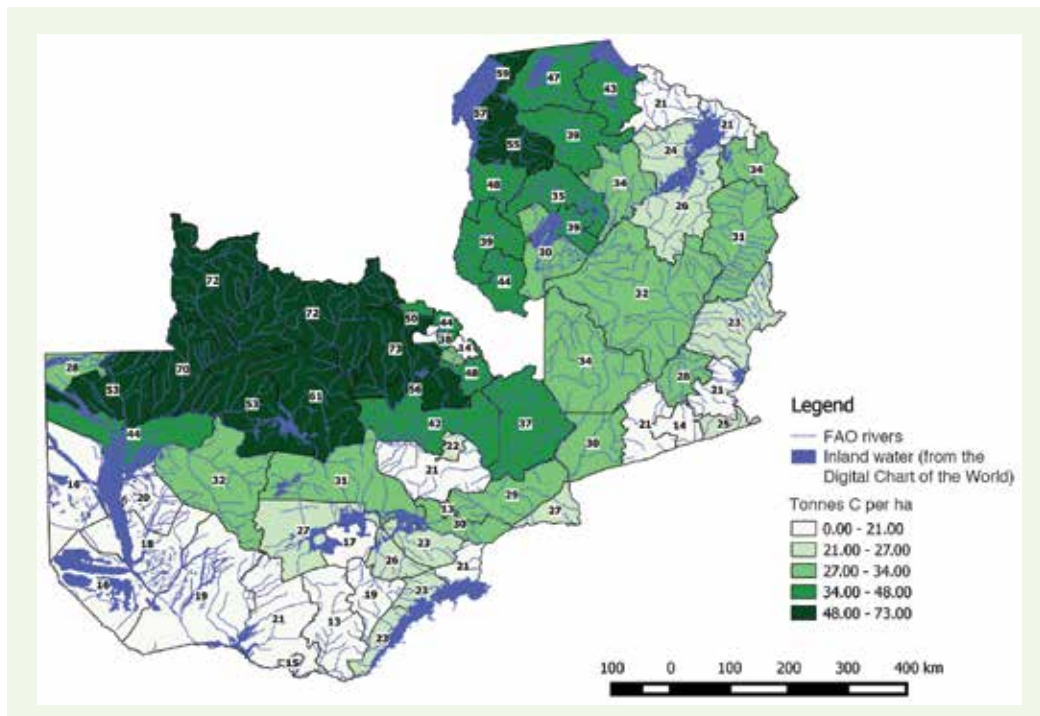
59
47
43
21
37
28
21
55
24
36
46
35
34
26
39
39
31
30
72
44
32
72
23
50
44
38
73
14
28
70
34
53
48
28
53
61
56
21
44
42
37
Legend
22
21
14
25
FAO rivers
30
Inland water (from the Digital Chart of the World)
16
20
32
31
29
Tonnes C per ha
33
37
30
0.00 - 21.00
27
17
23
21.00 - 27.00
18
26
21
27.00 - 34.00
16
19
23
34.00 - 48.00
13
48.00 - 73.00
21
23
15
100
0
100
200
300
400 km